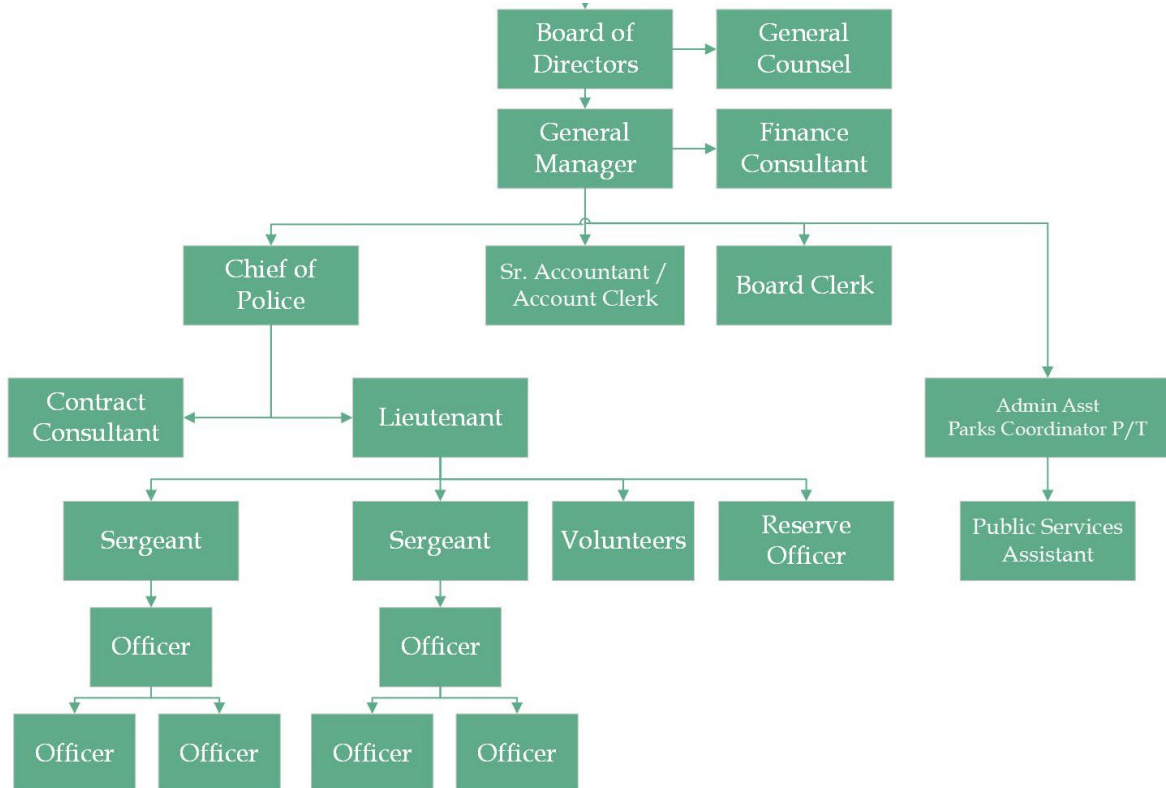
Board of Directors

General Counsel

General Manager

Finance Consultant

Chief of Police

Sr. Accountant / Account Clerk

Board Clerk

Contract Consultant

Lieutenant

Admin Asst Parks Coordinator P/T

Sergeant

Sergeant

Volunteers

Reserve Officer

Public Services Assistant

Officer

Officer

Officer

Officer

Officer

Officer